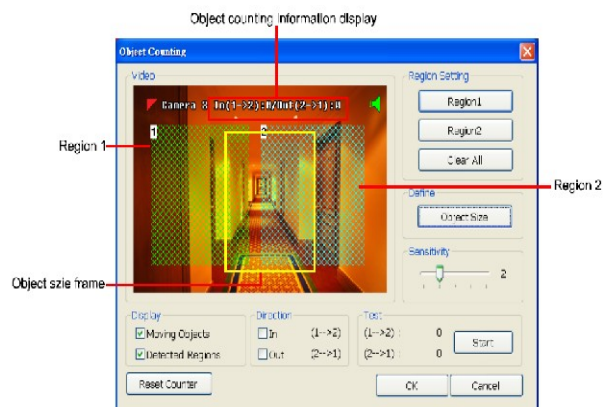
Object counting information display

Object Counting

Video

Camera 8 In(1->2):82/Out(2->1):8

1

2

Region 1

Region 2

Object szie frame

Region Setting

Region1

Region2

Clear All

Define

Object Size

Sensitivity

2

Display

Moving Objects

Detected Regions

Direction

In (1-->2)

Out (2-->1)

Test

(1-->2) : 0

(2-->1) : 0

Start

Reset Counter

OK

Cancel